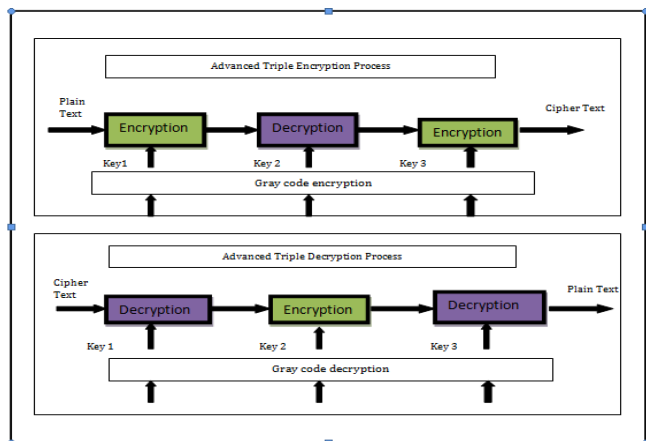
Advanced Triple Encryption Process

Plain Text

Encryption

Decryption

Encryption

Cipher Text

Key1

Key 2

Key 3

Gray code encryption

Advanced Triple Decryption Process

Cipher Text

Decryption

Encryption

Decryption

Plain Text

Key 1

Key 2

Key 3

Gray code decryption